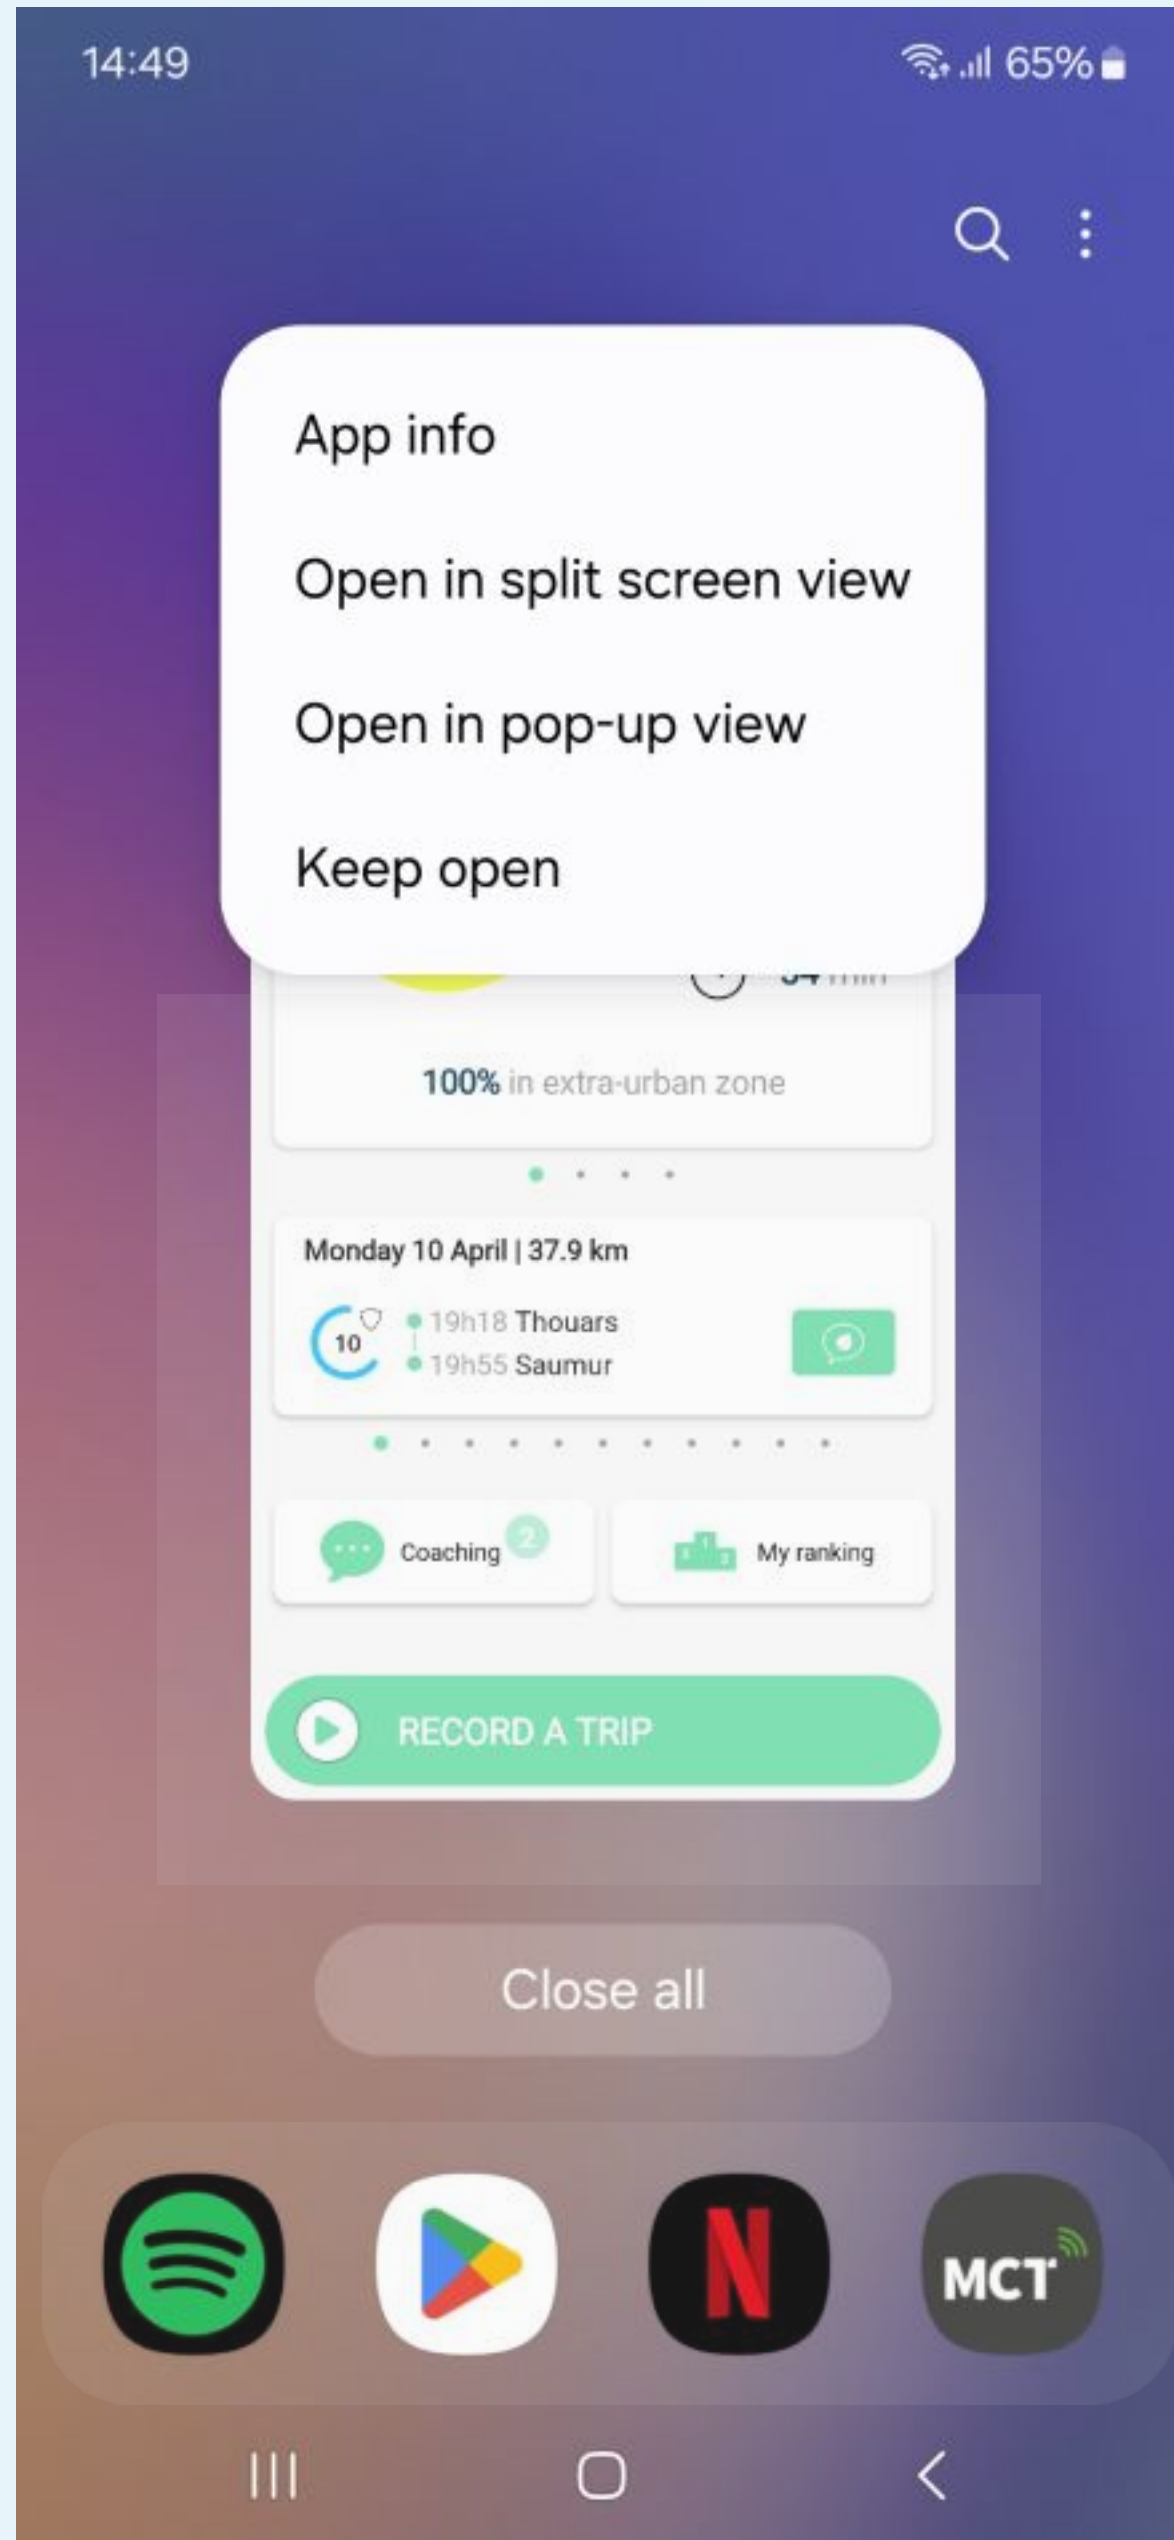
14:49

65%

App info

Open in split screen view

Open in pop-up view

Keep open

100% in extra-urban zone

Monday 10 April | 37.9 km

10

19h18 Thouars

19h55 Saumur

Coaching 2

My ranking

RECORD A TRIP

Close all

MCT